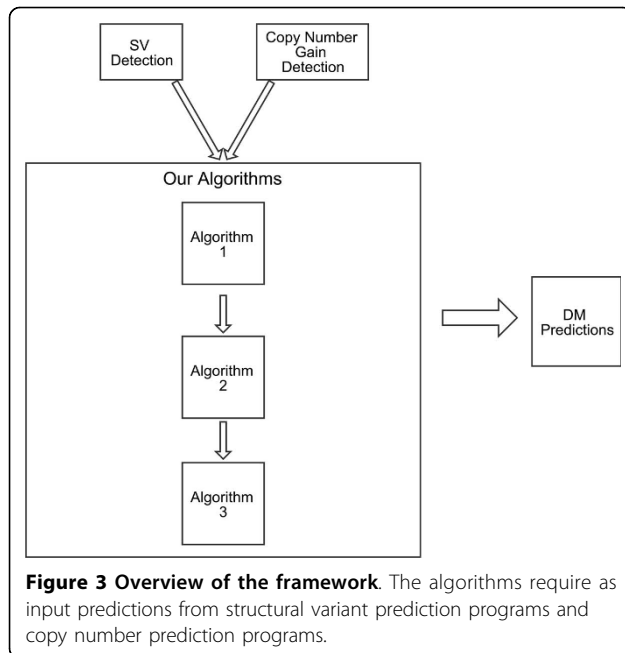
SV Detection

Copy Number Gain Detection

Our Algorithms

Algorithm 1

Algorithm 2

Algorithm 3

DM Predictions

**Figure 3 Overview of the framework**. The algorithms require as input predictions from structural variant prediction programs and copy number prediction programs.